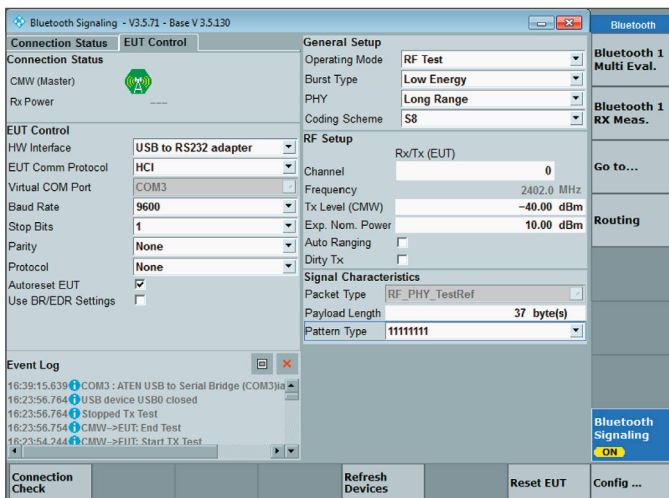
Bluetooth Signaling - V3.5.71 - Base V 3.5.130

Bluetooth

Connection Status | EUT Control

Connection Status
CMW (Master)
Rx Power ---

EUT Control
HW Interface USB to RS232 adapter
EUT Comm Protocol HCI
Virtual COM Port COM3
Baud Rate 9600
Stop Bits 1
Parity None
Protocol None
Autoreset EUT ☑
Use BR/EDR Settings ☐

General Setup
Operating Mode RF Test
Burst Type Low Energy
PHY Long Range
Coding Scheme S8

RF Setup
Rx/Tx (EUT)
Channel 0
Frequency 2402.0 MHz
Tx Level (CMW) −40.00 dBm
Exp. Nom. Power 10.00 dBm
Auto Ranging ☐
Dirty Tx ☐

Signal Characteristics
Packet Type RF_PHY_TestRef
Payload Length 37 byte(s)
Pattern Type 11111111

Event Log
16:39:15.639 COM3 : ATEN USB to Serial Bridge (COM3)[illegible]
16:23:56.764 USB device USB0 closed
16:23:56.764 Stopped Tx Test
16:23:56.754 CMW-->EUT: End Test
16:23:54.244 CMW-->EUT: Start TX Test

Bluetooth 1 Multi Eval.
Bluetooth 1 RX Meas.
Go to...
Routing
Bluetooth Signaling
ON

Connection Check
Refresh Devices
Reset EUT
Config ...